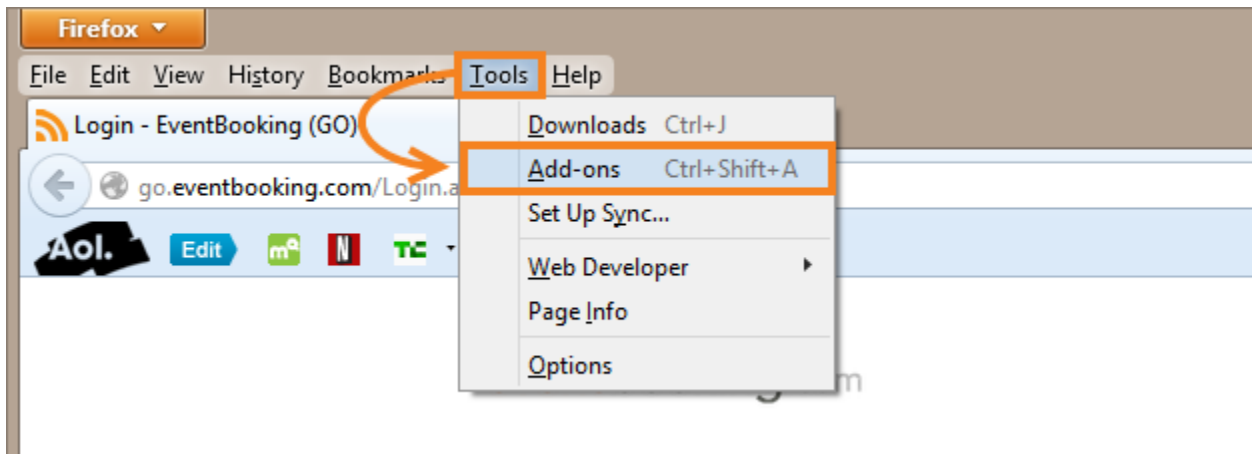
Firefox

File Edit View History Bookmarks Tools Help

Login - EventBooking (GO)

go.eventbooking.com/Login.a

Aol. Edit N TC

Downloads Ctrl+J
Add-ons Ctrl+Shift+A
Set Up Sync...
Web Developer
Page Info
Options